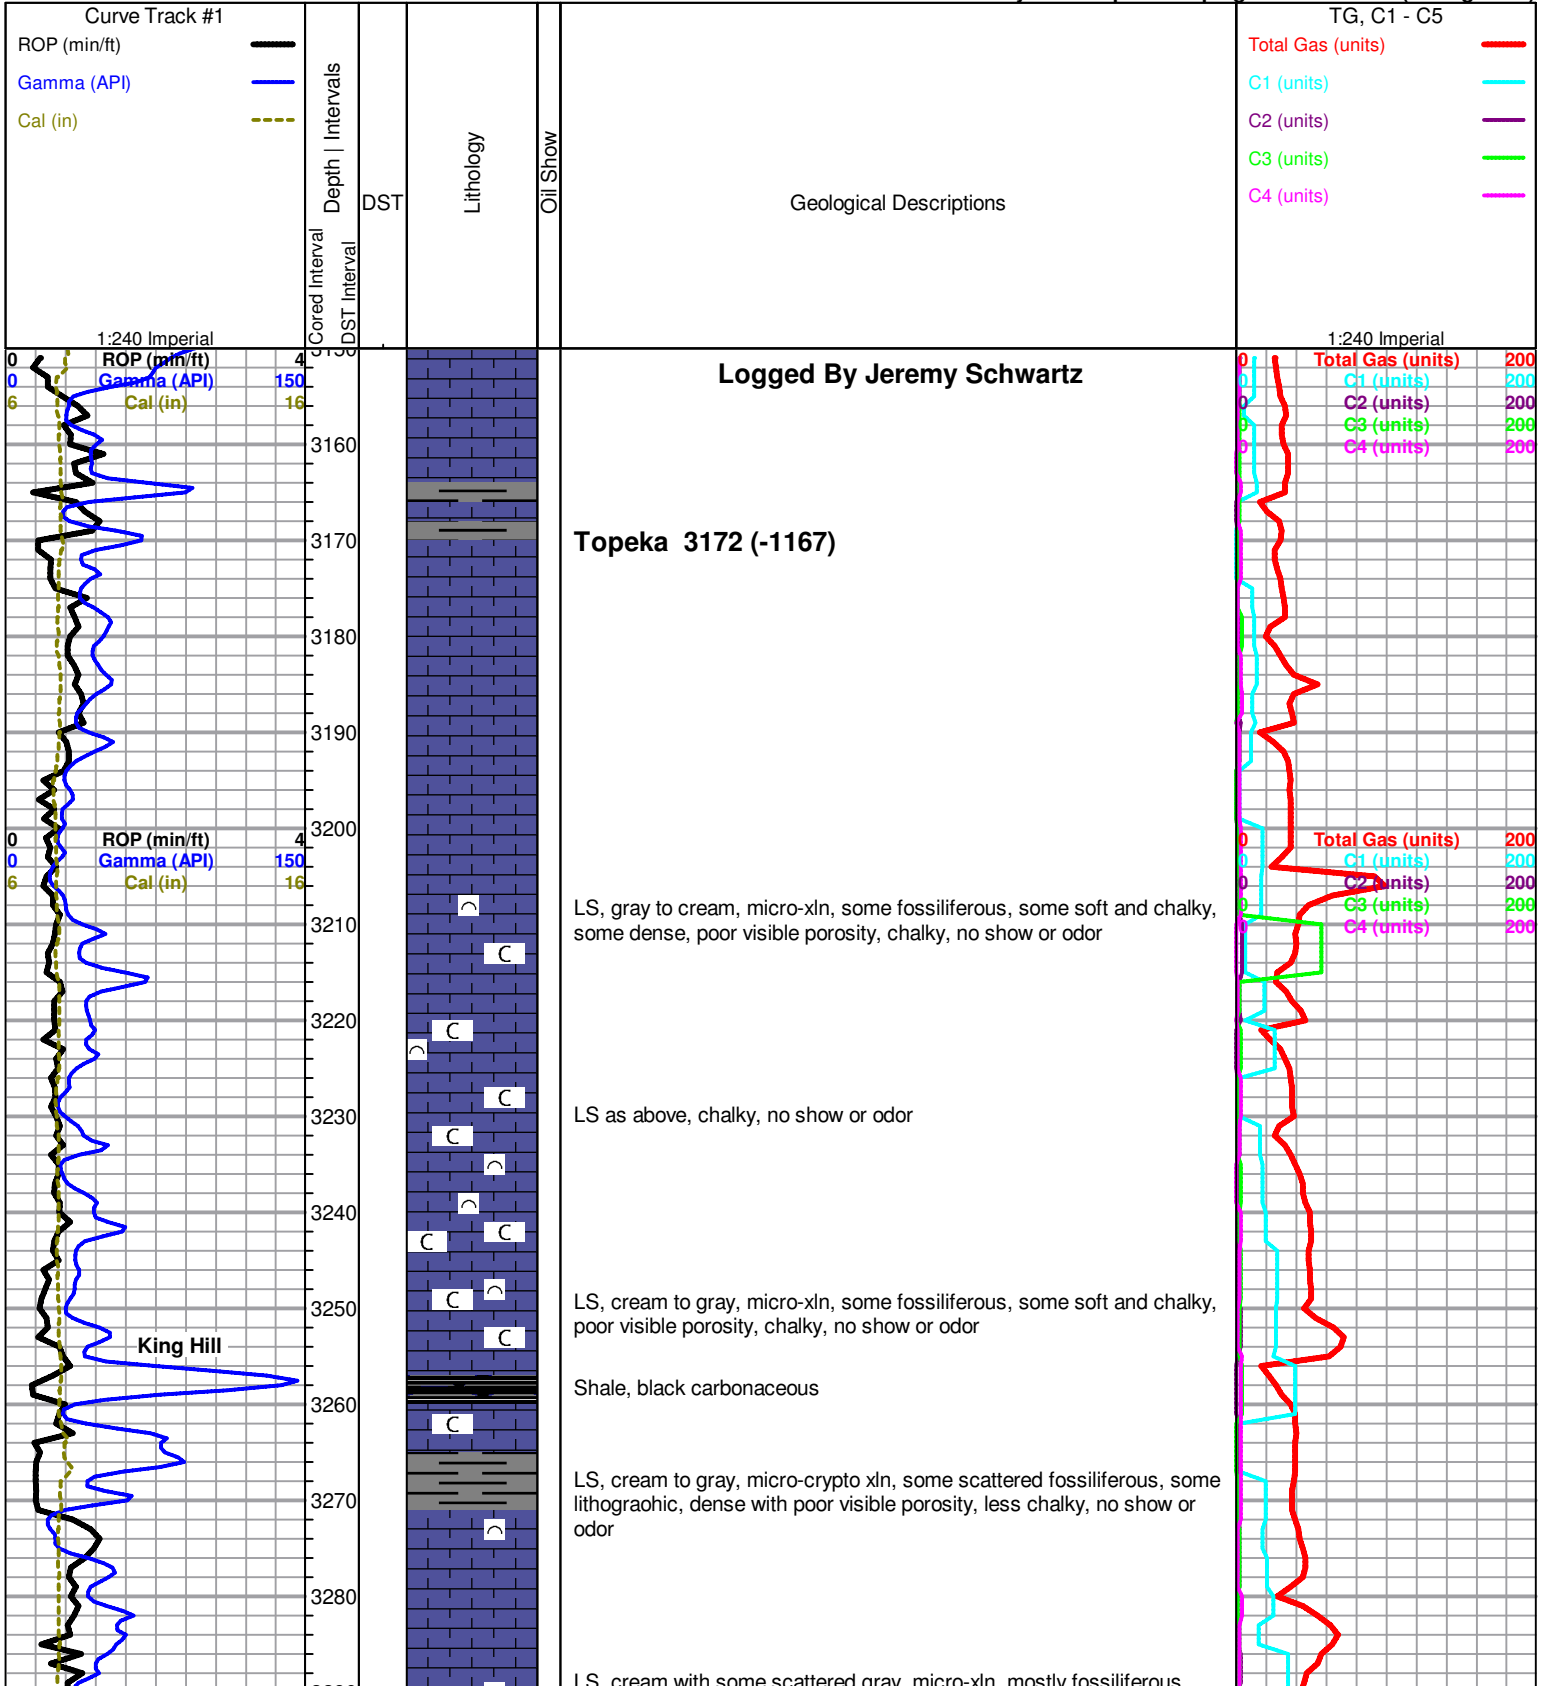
Curve Track #1
ROP (min/ft)
Gamma (API)
Cal (in)
1:240 Imperial

Depth | Intervals
Cored Interval
DST Interval
DST
Lithology
Oil Show
Geological Descriptions

TG, C1 - C5
Total Gas (units)
C1 (units)
C2 (units)
C3 (units)
C4 (units)
1:240 Imperial

0 ROP (min/ft) 4
0 Gamma (API) 150
6 Cal (in) 16

0 Total Gas (units) 200
0 C1 (units) 200
0 C2 (units) 200
0 C3 (units) 200
0 C4 (units) 200

Logged By Jeremy Schwartz

3160
3170
Topeka 3172 (-1167)
3180
3190
3200

0 ROP (min/ft) 4
0 Gamma (API) 150
6 Cal (in) 16

0 Total Gas (units) 200
0 C1 (units) 200
0 C2 (units) 200
0 C3 (units) 200
0 C4 (units) 200

3210
LS, gray to cream, micro-xln, some fossiliferous, some soft and chalky, some dense, poor visible porosity, chalky, no show or odor

3220
3230
LS as above, chalky, no show or odor

3240
3250
LS, cream to gray, micro-xln, some fossiliferous, some soft and chalky, poor visible porosity, chalky, no show or odor

King Hill

Shale, black carbonaceous
3260

LS, cream to gray, micro-crypto xln, some scattered fossiliferous, some lithograohic, dense with poor visible porosity, less chalky, no show or odor
3270
3280

LS, cream with some scattered gray, micro-xln, mostly fossiliferous